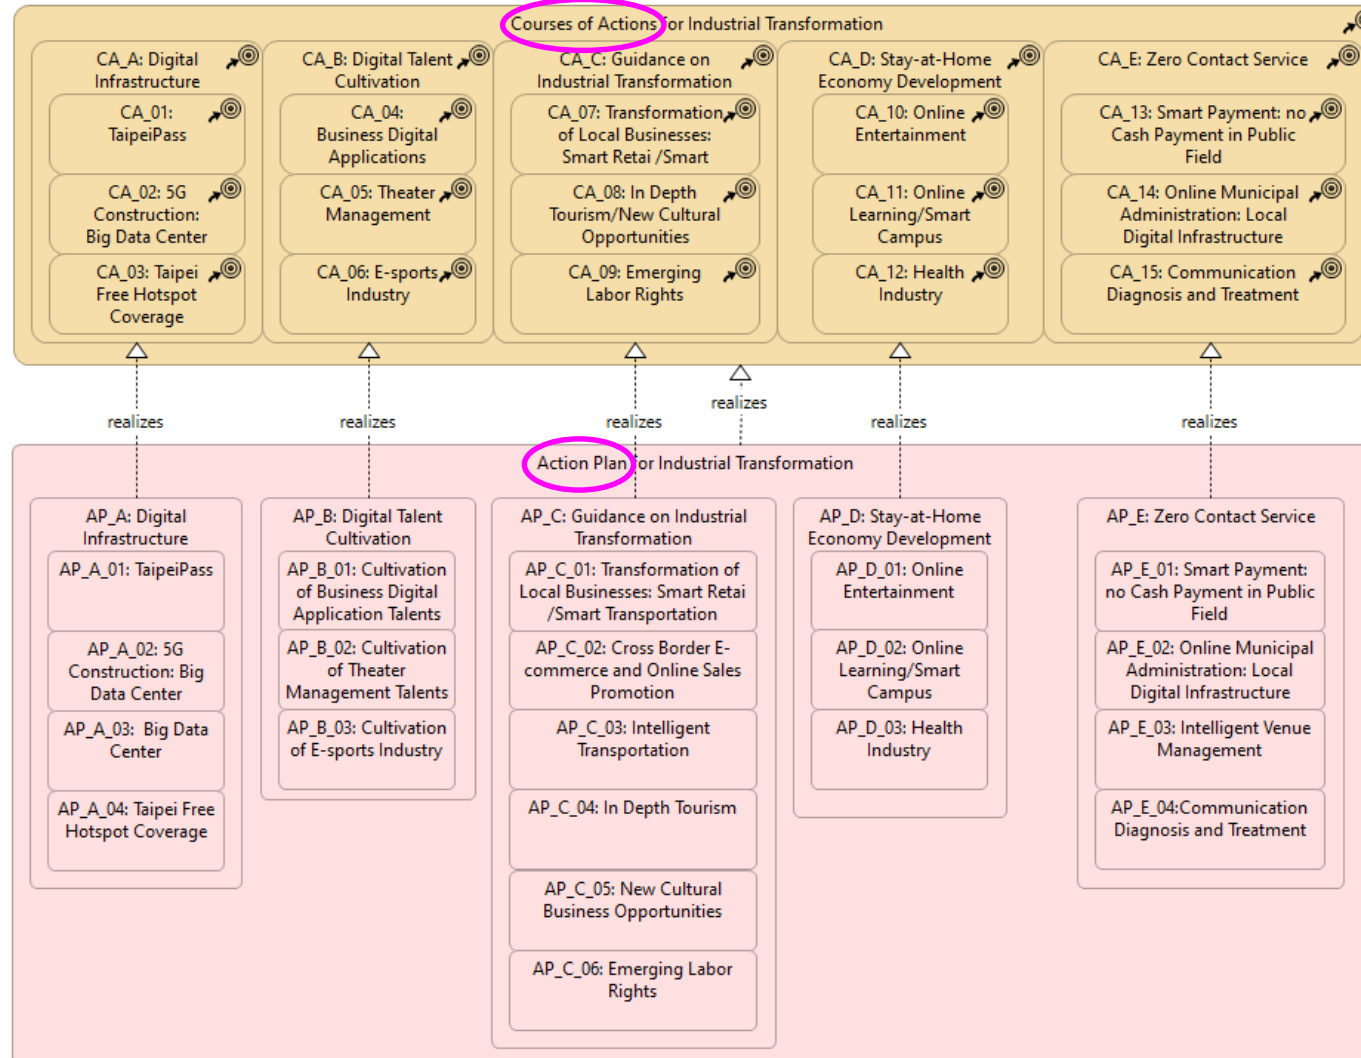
Courses of Actions for Industrial Transformation

CA_A: Digital Infrastructure

CA_01: TaipeiPass

CA_02: 5G Construction: Big Data Center

CA_03: Taipei Free Hotspot Coverage

CA_B: Digital Talent Cultivation

CA_04: Business Digital Applications

CA_05: Theater Management

CA_06: E-sports Industry

CA_C: Guidance on Industrial Transformation

CA_07: Transformation of Local Businesses: Smart Retai /Smart

CA_08: In Depth Tourism/New Cultural Opportunities

CA_09: Emerging Labor Rights

CA_D: Stay-at-Home Economy Development

CA_10: Online Entertainment

CA_11: Online Learning/Smart Campus

CA_12: Health Industry

CA_E: Zero Contact Service

CA_13: Smart Payment: no Cash Payment in Public Field

CA_14: Online Municipal Administration: Local Digital Infrastructure

CA_15: Communication Diagnosis and Treatment

realizes

realizes

realizes

realizes

realizes

realizes

Action Plan for Industrial Transformation

AP_A: Digital Infrastructure

AP_A_01: TaipeiPass

AP_A_02: 5G Construction: Big Data Center

AP_A_03: Big Data Center

AP_A_04: Taipei Free Hotspot Coverage

AP_B: Digital Talent Cultivation

AP_B_01: Cultivation of Business Digital Application Talents

AP_B_02: Cultivation of Theater Management Talents

AP_B_03: Cultivation of E-sports Industry

AP_C: Guidance on Industrial Transformation

AP_C_01: Transformation of Local Businesses: Smart Retai /Smart Transportation

AP_C_02: Cross Border E-commerce and Online Sales Promotion

AP_C_03: Intelligent Transportation

AP_C_04: In Depth Tourism

AP_C_05: New Cultural Business Opportunities

AP_C_06: Emerging Labor Rights

AP_D: Stay-at-Home Economy Development

AP_D_01: Online Entertainment

AP_D_02: Online Learning/Smart Campus

AP_D_03: Health Industry

AP_E: Zero Contact Service

AP_E_01: Smart Payment: no Cash Payment in Public Field

AP_E_02: Online Municipal Administration: Local Digital Infrastructure

AP_E_03: Intelligent Venue Management

AP_E_04:Communication Diagnosis and Treatment